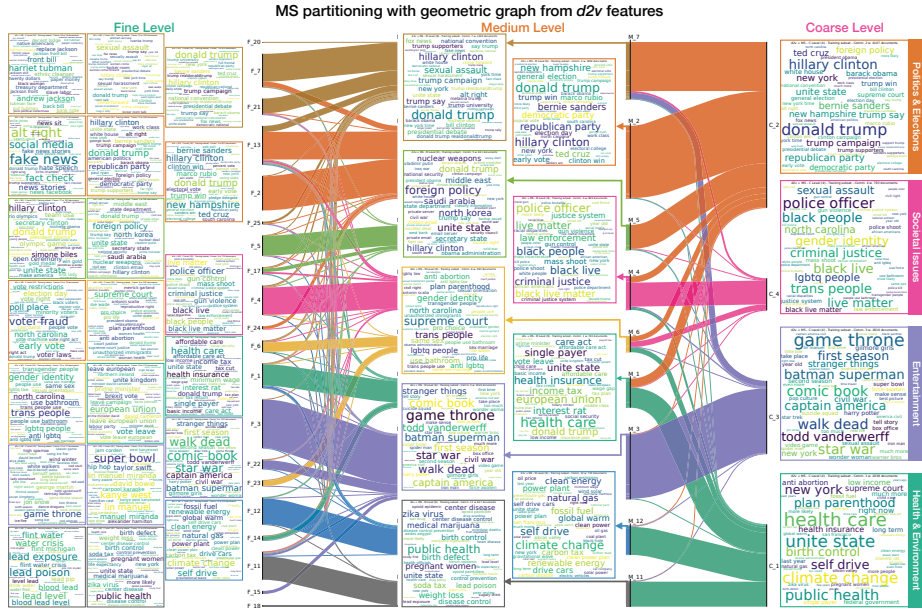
MS partitioning with geometric graph from $d2v$ features

Fine Level

Medium Level

Coarse Level

Politics & Elections

Societal Issues

Entertainment

Health & Environment

F_20
F_7
F_21
F_13
F_2
F_25
F_5
F_17
F_4
F_24
F_6
F_1
F_9
F_22
F_23
F_14
F_11
F_15
F_18

M_7
M_2
M_5
M_4
M_6
M_1
M_3
M_12
M_11

C_2
C_4
C_3
C_1

harriet tubman
andrew jackson
alt right
social media
fake news
fact check
news stories
hillary clinton
donald trump
simone biles
unite state
voter fraud
poll place
early vote
north carolina
gender identity
trans people
lgbtq people
super bowl
game throne
flint water
water crisis
lead exposure
lead poison
lead level
blood lead level
sexual assault
donald trump
hillary clinton
republican party
bernie sanders
new hampshire
ted cruz
foreign policy
police officer
supreme court
black live
health care
walk dead
comic book
star war
captain america
kanye west
global warm
climate change
self drive
public health

hillary clinton
sexual assault
donald trump
foreign policy
north korea
unite state
supreme court
trans people
lgbtq people
health insurance
game throne
comic book
todd vanderwerff
batman superman
star war
walk dead
captain america
zika virus
public health
pregnant women
new hampshire
donald trump
bernie sanders
republican party
hillary clinton
police officer
black people
criminal justice
black live matter
single payer
unite state
health insurance
income tax
health care
clean energy
natural gas
global warm
self drive
climate change

ted cruz
foreign policy
hillary clinton
new york
unite state
donald trump
trump campaign
republican party
sexual assault
police officer
black people
north carolina
gender identity
criminal justice
black live
lgbtq people
trans people
live matter
game throne
first season
stranger things
batman superman
comic book
captain america
walk dead
todd vanderwerff
star war
new york
health care
plan parenthood
unite state
self drive
climate change
public health